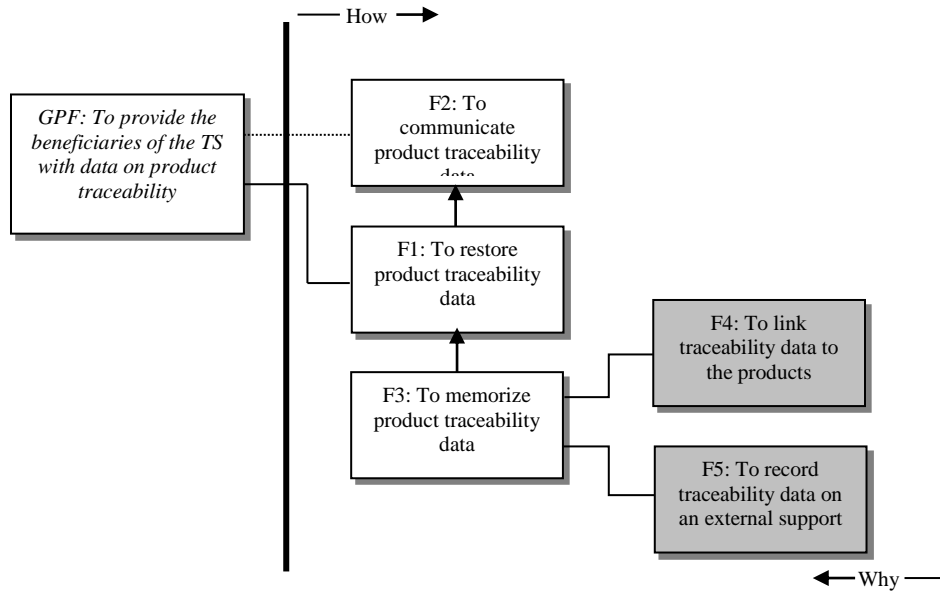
How

GPF: To provide the beneficiaries of the TS with data on product traceability

F2: To communicate product traceability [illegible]

F1: To restore product traceability data

F4: To link traceability data to the products

F3: To memorize product traceability data

F5: To record traceability data on an external support

Why